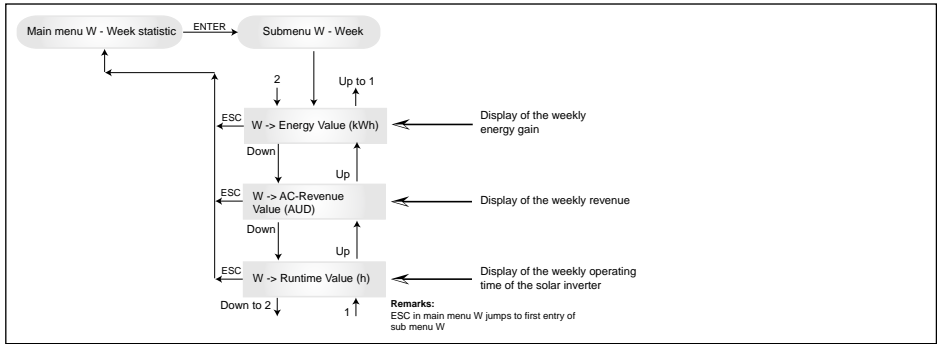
Main menu W - Week statistic

ENTER

Submenu W - Week

2

Up to 1

ESC

W -> Energy Value (kWh)

Display of the weekly energy gain

Down

Up

ESC

W -> AC-Revenue Value (AUD)

Display of the weekly revenue

Down

Up

ESC

W -> Runtime Value (h)

Display of the weekly operating time of the solar inverter

Down to 2

1

Remarks:
ESC in main menu W jumps to first entry of sub menu W